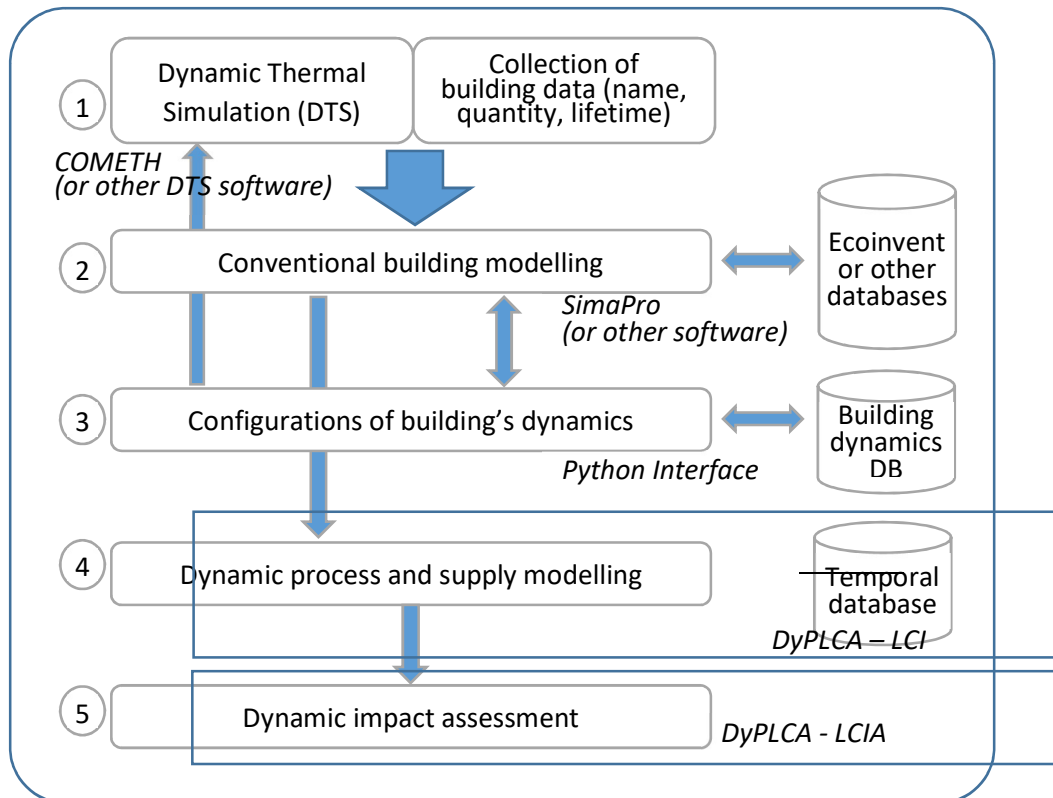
1
Dynamic Thermal Simulation (DTS)

Collection of building data (name, quantity, lifetime)

COMETH
(or other DTS software)

2
Conventional building modelling

Ecoinvent or other databases

SimaPro
(or other software)

3
Configurations of building's dynamics

Building dynamics DB

Python Interface

4
Dynamic process and supply modelling

Temporal database

DyPLCA – LCI

5
Dynamic impact assessment

DyPLCA - LCIA